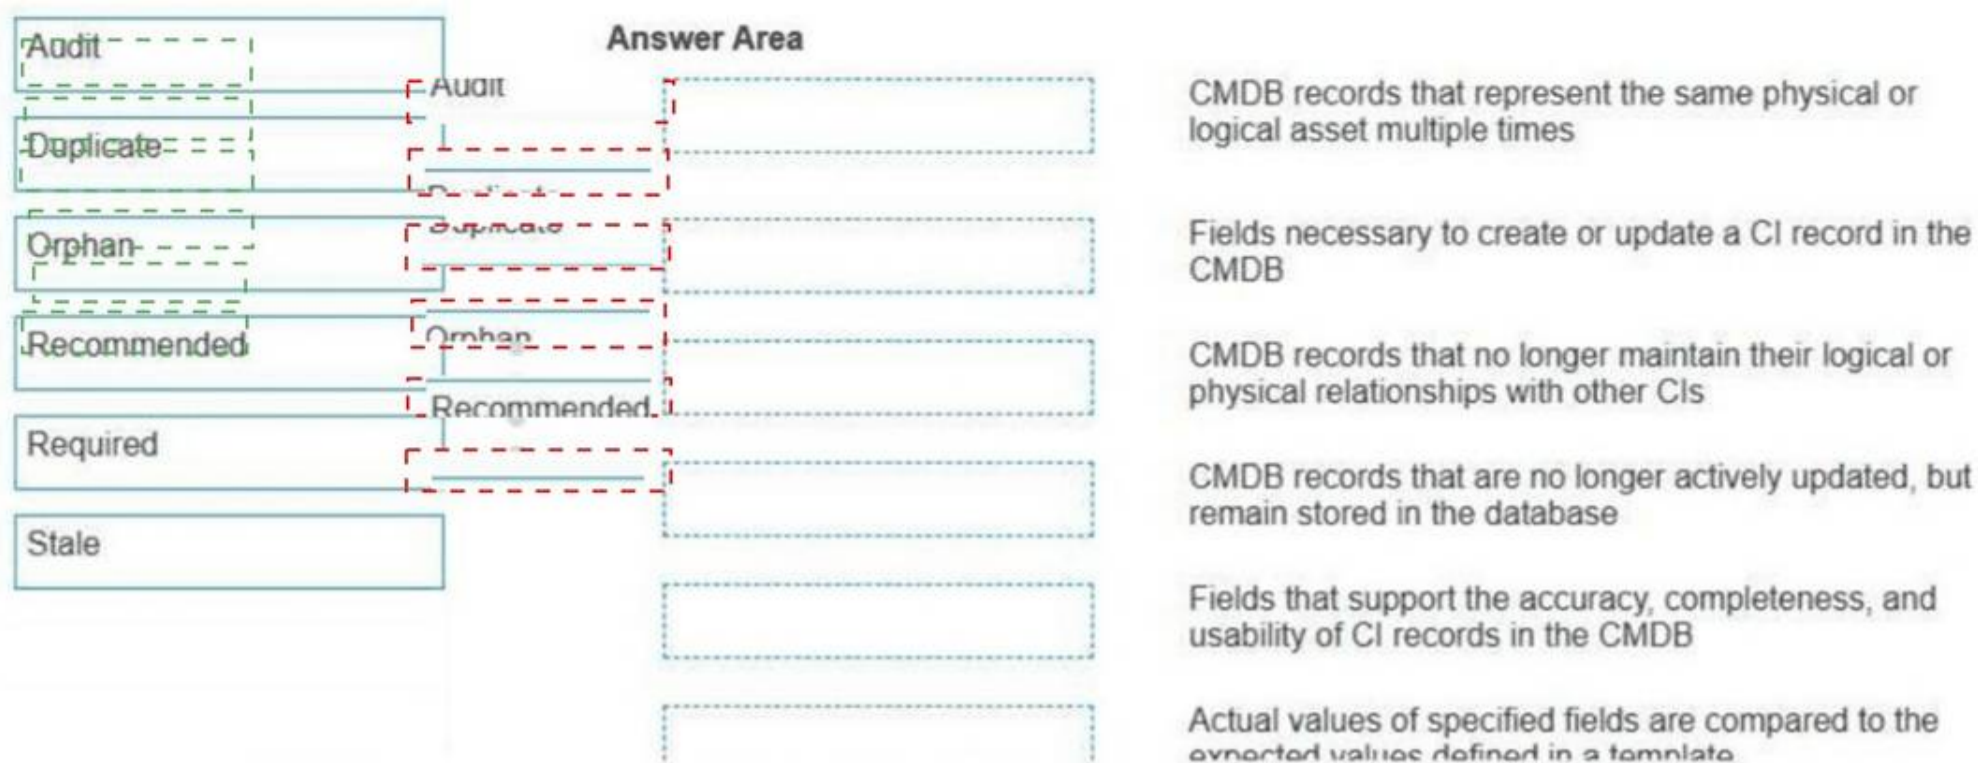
Audit

Duplicate

Orphan

Recommended

Required

Stale

Answer Area

Audit

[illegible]

Duplicate

Orphan

Recommended

CMDB records that represent the same physical or logical asset multiple times

Fields necessary to create or update a CI record in the CMDB

CMDB records that no longer maintain their logical or physical relationships with other CIs

CMDB records that are no longer actively updated, but remain stored in the database

Fields that support the accuracy, completeness, and usability of CI records in the CMDB

Actual values of specified fields are compared to the expected values defined in a template